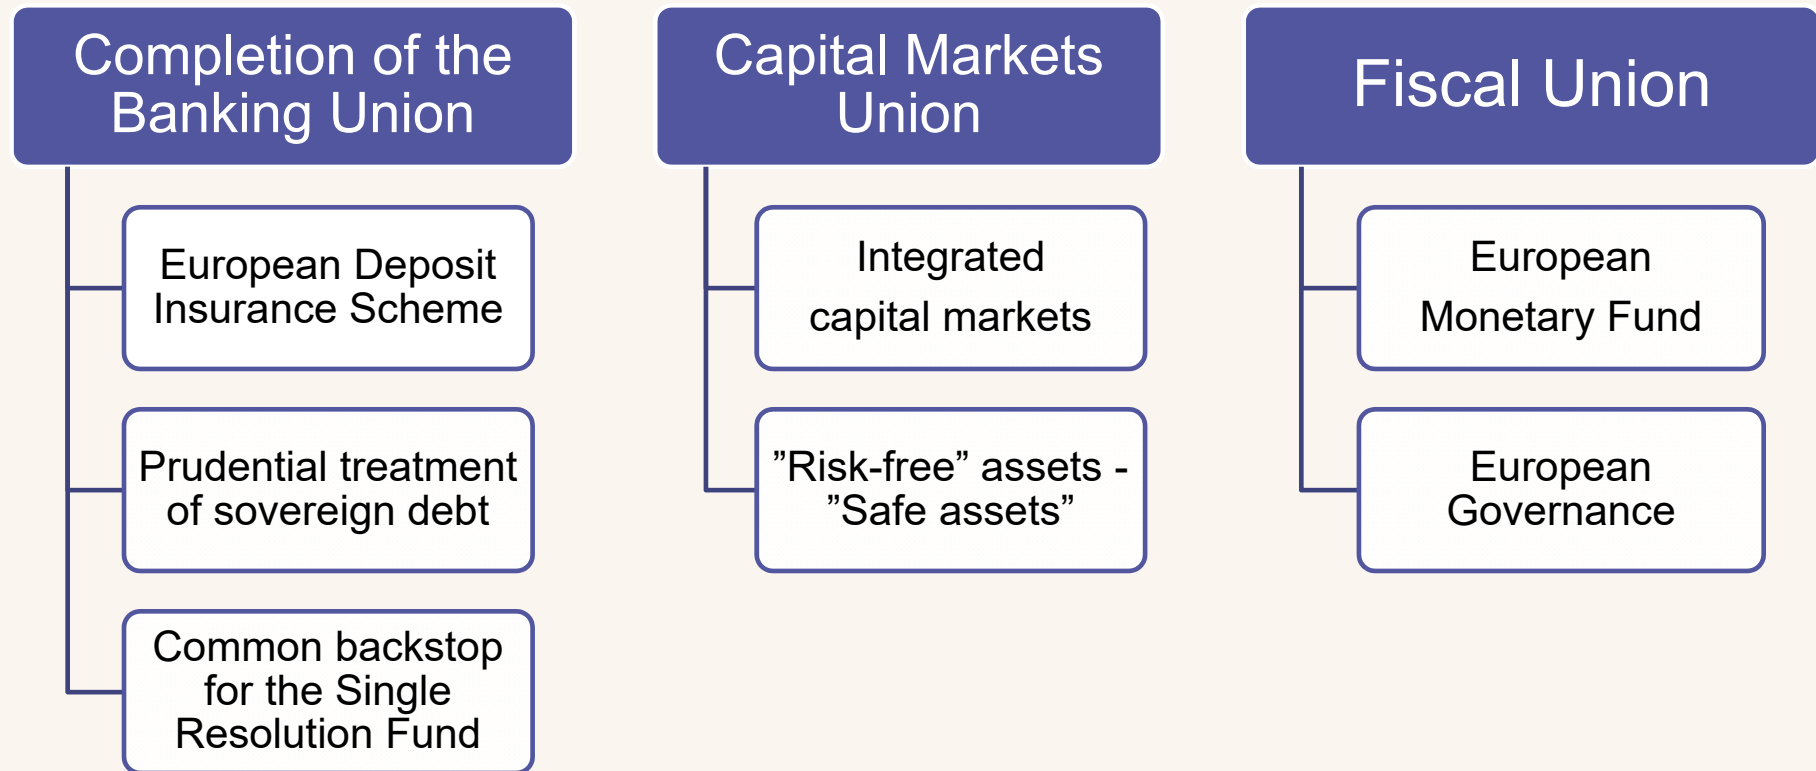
Completion of the Banking Union

European Deposit Insurance Scheme

Prudential treatment of sovereign debt

Common backstop for the Single Resolution Fund

Capital Markets Union

Integrated capital markets

”Risk-free” assets - ”Safe assets”

Fiscal Union

European Monetary Fund

European Governance